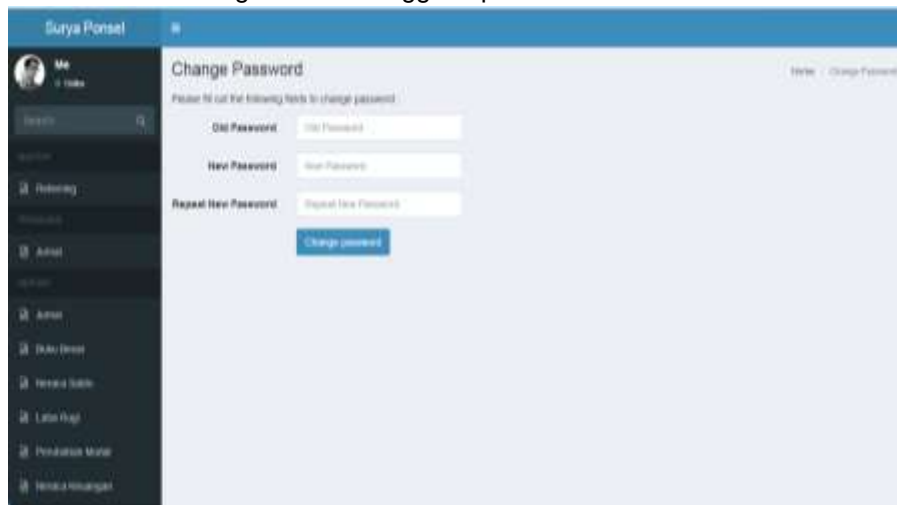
Surya Ponsel

Me
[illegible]

Search

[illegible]

Rekening

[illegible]

Jurnal

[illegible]

Jurnal

Buku Besar

Neraca Saldo

Laba Rugi

Perubahan Modal

Neraca Keuangan

Change Password

Home / Change Password

Please fill out the following fields to change password

Old Password | Old Password

New Password | New Password

Repeat New Password | Repeat New Password

Change password